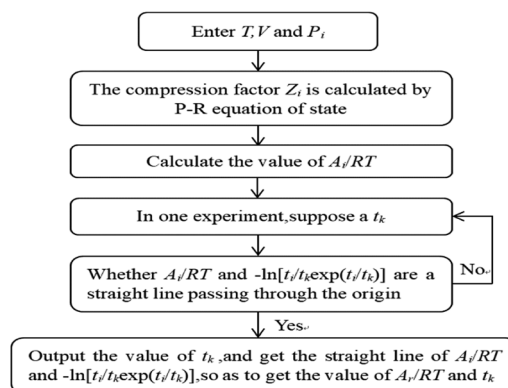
Enter $T$, $V$ and $P_i$

The compression factor $Z_i$ is calculated by P-R equation of state

Calculate the value of $A_i/RT$

In one experiment,suppose a $t_k$

Whether $A_i/RT$ and $-\ln[t_i/t_k\exp(t_i/t_k)]$ are a straight line passing through the origin

No.

Yes.

Output the value of $t_k$ ,and get the straight line of $A_i/RT$ and $-\ln[t_i/t_k\exp(t_i/t_k)]$,so as to get the value of $A_r/RT$ and $t_k$